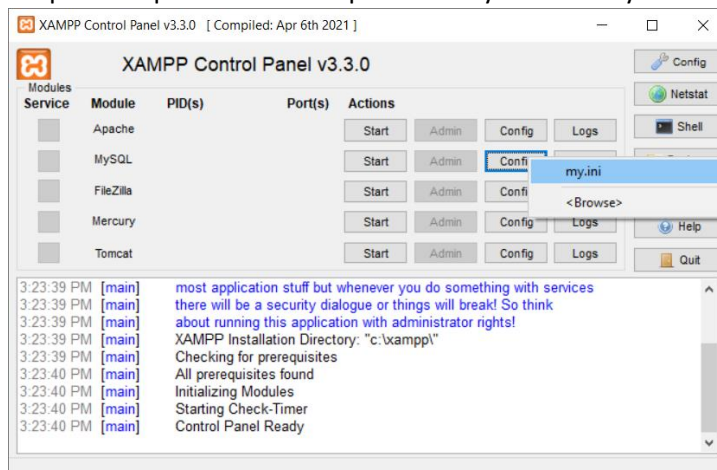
XAMPP Control Panel v3.3.0 [ Compiled: Apr 6th 2021 ]

XAMPP Control Panel v3.3.0

Config

Modules

Netstat

| Service | Module | PID(s) | Port(s) | Actions | | | |
|---|---|---|---|---|---|---|---|
| | Apache | | | Start | Admin | Config | Logs |
| | MySQL | | | Start | Admin | Confi | |
| | FileZilla | | | Start | Admin | Confi | |
| | Mercury | | | Start | Admin | Config | Logs |
| | Tomcat | | | Start | Admin | Config | Logs |

my.ini

<Browse>

Shell

Help

Quit

3:23:39 PM [main] most application stuff but whenever you do something with services
3:23:39 PM [main] there will be a security dialogue or things will break! So think
3:23:39 PM [main] about running this application with administrator rights!
3:23:39 PM [main] XAMPP Installation Directory: "c:\xampp\"
3:23:39 PM [main] Checking for prerequisites
3:23:40 PM [main] All prerequisites found
3:23:40 PM [main] Initializing Modules
3:23:40 PM [main] Starting Check-Timer
3:23:40 PM [main] Control Panel Ready